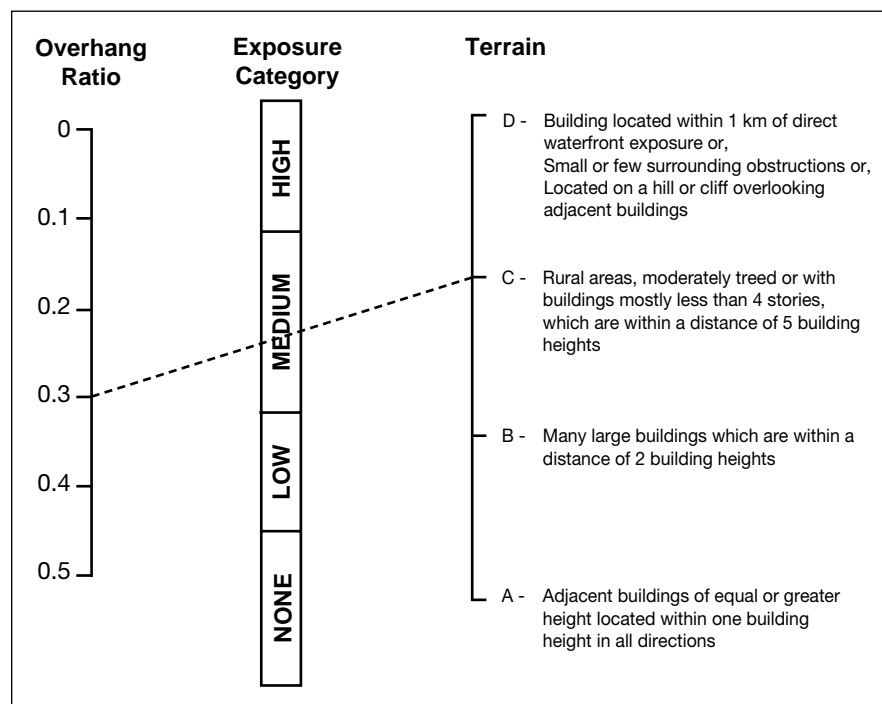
Overhang Ratio

Exposure Category

Terrain

0

0.1

0.2

0.3

0.4

0.5

HIGH

MEDIUM

LOW

NONE

D - Building located within 1 km of direct waterfront exposure or,
Small or few surrounding obstructions or,
Located on a hill or cliff overlooking adjacent buildings

C - Rural areas, moderately treed or with buildings mostly less than 4 stories, which are within a distance of 5 building heights

B - Many large buildings which are within a distance of 2 building heights

A - Adjacent buildings of equal or greater height located within one building height in all directions